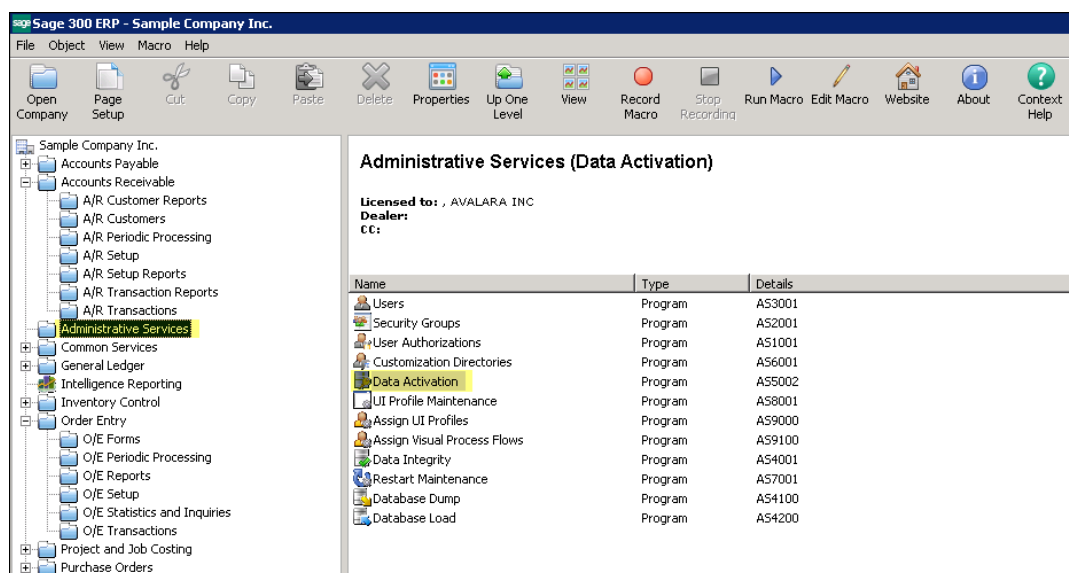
sage Sage 300 ERP - Sample Company Inc.

File Object View Macro Help

Open Company | Page Setup | Cut | Copy | Paste | Delete | Properties | Up One Level | View | Record Macro | Stop Recording | Run Macro | Edit Macro | Website | About | Context Help

Sample Company Inc.
Accounts Payable
Accounts Receivable
A/R Customer Reports
A/R Customers
A/R Periodic Processing
A/R Setup
A/R Setup Reports
A/R Transaction Reports
A/R Transactions
Administrative Services
Common Services
General Ledger
Intelligence Reporting
Inventory Control
Order Entry
O/E Forms
O/E Periodic Processing
O/E Reports
O/E Setup
O/E Statistics and Inquiries
O/E Transactions
Project and Job Costing
Purchase Orders

Administrative Services (Data Activation)

Licensed to: , AVALARA INC
Dealer:
CC:

| Name | Type | Details |
|---|---|---|
| Users | Program | AS3001 |
| Security Groups | Program | AS2001 |
| User Authorizations | Program | AS1001 |
| Customization Directories | Program | AS6001 |
| Data Activation | Program | AS5002 |
| UI Profile Maintenance | Program | AS8001 |
| Assign UI Profiles | Program | AS9000 |
| Assign Visual Process Flows | Program | AS9100 |
| Data Integrity | Program | AS4001 |
| Restart Maintenance | Program | AS7001 |
| Database Dump | Program | AS4100 |
| Database Load | Program | AS4200 |